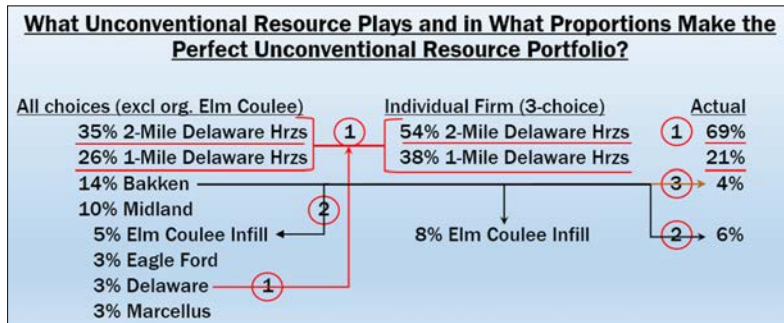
What Unconventional Resource Plays and in What Proportions Make the Perfect Unconventional Resource Portfolio?

All choices (excl org. Elm Coulee)
35% 2-Mile Delaware Hrzs
26% 1-Mile Delaware Hrzs
14% Bakken
10% Midland
5% Elm Coulee Infill
3% Eagle Ford
3% Delaware
3% Marcellus

1

2

1

Individual Firm (3-choice)
54% 2-Mile Delaware Hrzs
38% 1-Mile Delaware Hrzs

8% Elm Coulee Infill

Actual
1 69%
21%
3 4%
2 6%